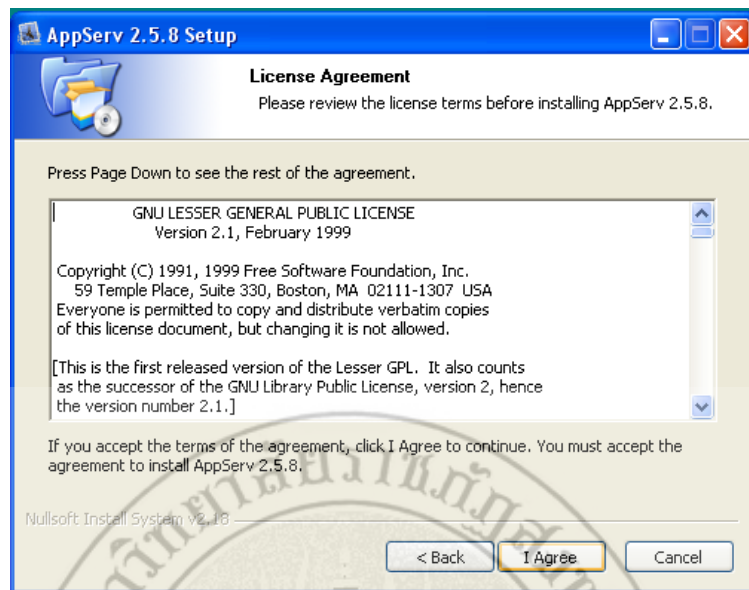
AppServ 2.5.8 Setup

License Agreement

Please review the license terms before installing AppServ 2.5.8.

Press Page Down to see the rest of the agreement.

GNU LESSER GENERAL PUBLIC LICENSE
Version 2.1, February 1999

Copyright (C) 1991, 1999 Free Software Foundation, Inc.
59 Temple Place, Suite 330, Boston, MA 02111-1307 USA
Everyone is permitted to copy and distribute verbatim copies of this license document, but changing it is not allowed.

[This is the first released version of the Lesser GPL. It also counts as the successor of the GNU Library Public License, version 2, hence the version number 2.1.]

If you accept the terms of the agreement, click I Agree to continue. You must accept the agreement to install AppServ 2.5.8.

Nullsoft Install System v2.18

< Back
I Agree
Cancel